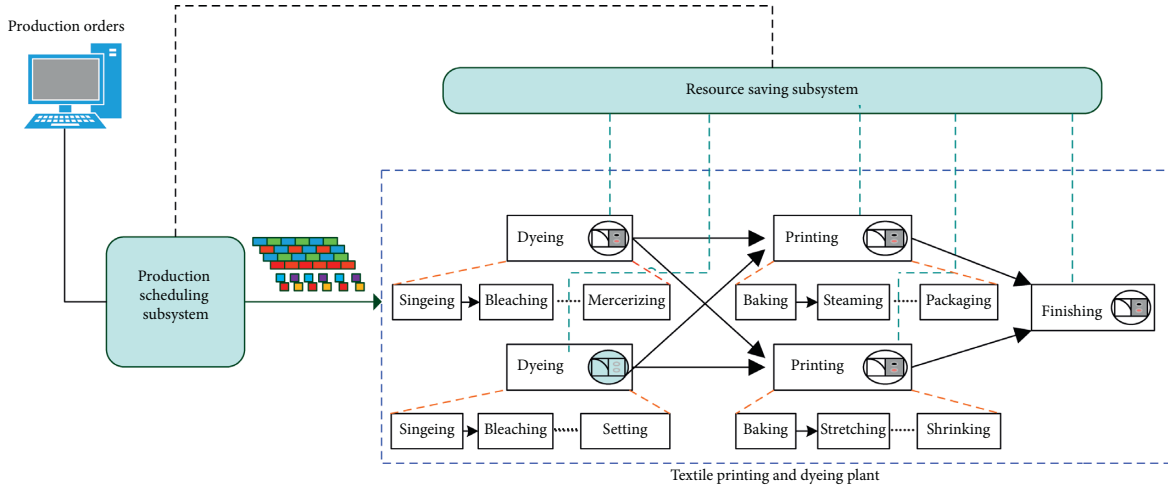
Production orders

Resource saving subsystem

Production scheduling subsystem

Dyeing

Singeing

Bleaching

Mercerizing

Dyeing

Singeing

Bleaching

Setting

Printing

Baking

Steaming

Packaging

Printing

Baking

Stretching

Shrinking

Finishing

Textile printing and dyeing plant